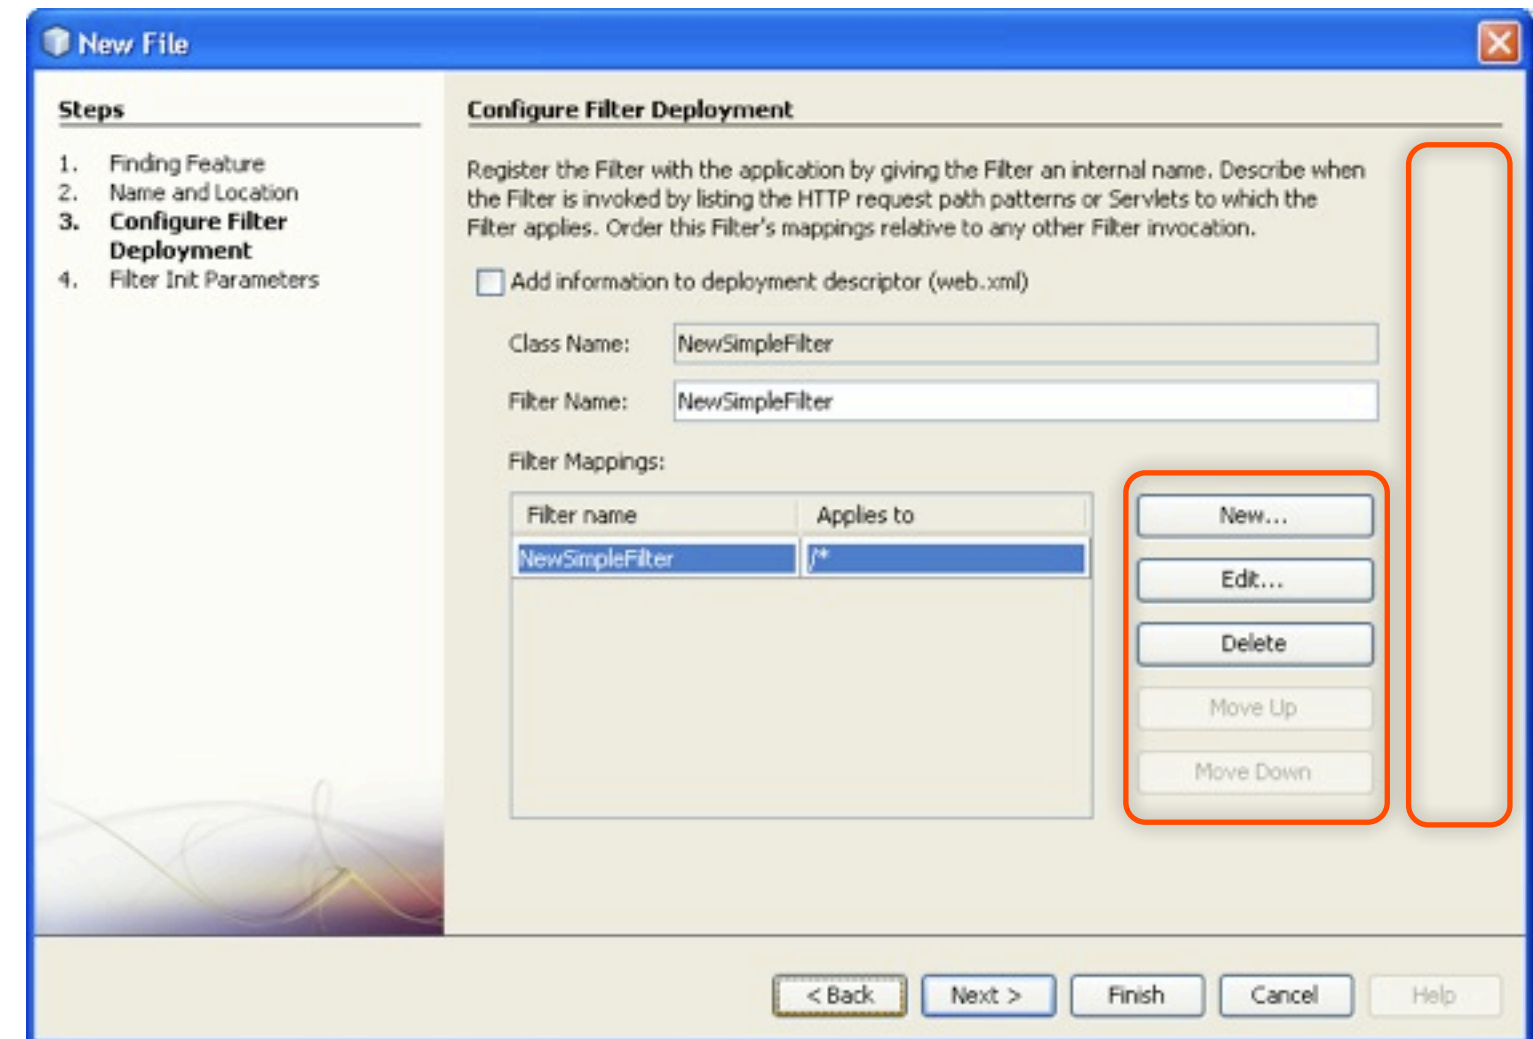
New File

Steps

1. Finding Feature
2. Name and Location
3. Configure Filter Deployment
4. Filter Init Parameters

Configure Filter Deployment

Register the Filter with the application by giving the Filter an internal name. Describe when the Filter is invoked by listing the HTTP request path patterns or Servlets to which the Filter applies. Order this Filter's mappings relative to any other Filter invocation.

Add information to deployment descriptor (web.xml)

Class Name: NewSimpleFilter

Filter Name: NewSimpleFilter

Filter Mappings:

| Filter name | Applies to |
|---|---|
| NewSimpleFilter | /* |

New...
Edit...
Delete
Move Up
Move Down

< Back Next > Finish Cancel Help